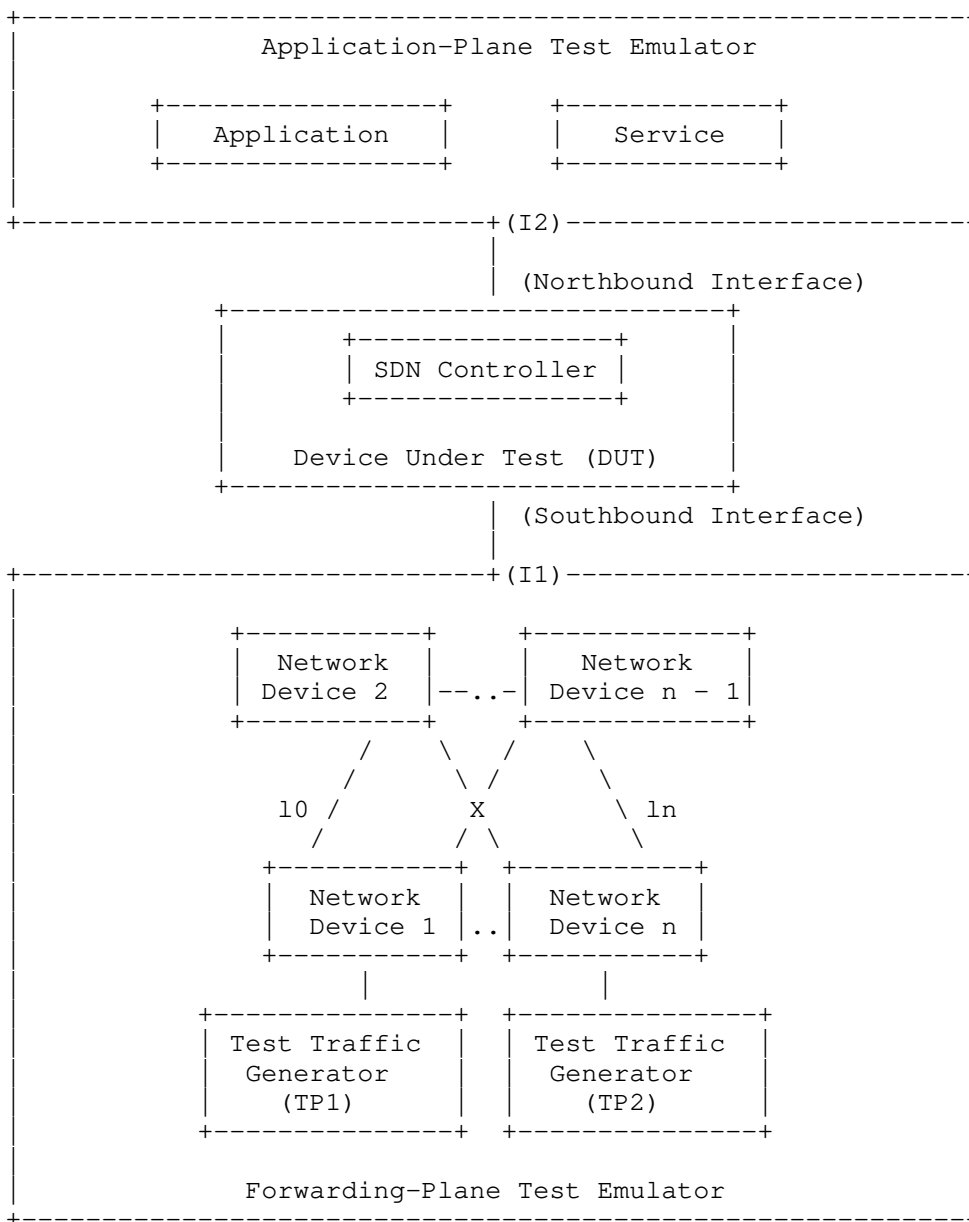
Application-Plane Test Emulator

Application

Service

(I2)

(Northbound Interface)

SDN Controller

Device Under Test (DUT)

(Southbound Interface)

(I1)

Network Device 2

Network Device n - 1

l0

X

ln

Network Device 1

Network Device n

Test Traffic Generator (TP1)

Test Traffic Generator (TP2)

Forwarding-Plane Test Emulator